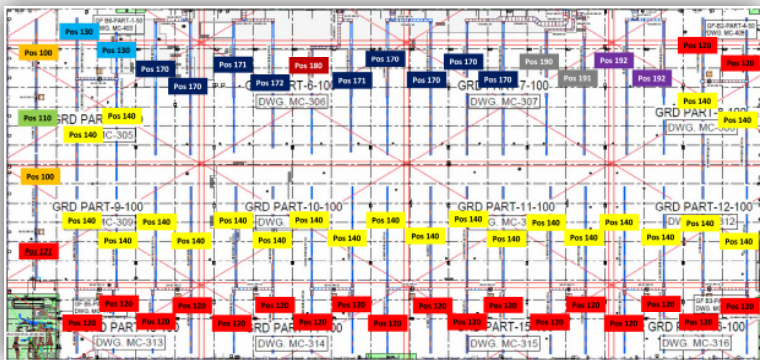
GF-B3-PART-1-50
DWG. MC-403
GF-B2-PART-4-50
DWG. MC-40

Pos 130
Pos 100
Pos 130
Pos 170
Pos 171
Pos 180
Pos 170
Pos 170
Pos 190
Pos 192
Pos 110
Pos 120
Pos 170
Pos 172
Pos 171
Pos 170
Pos 170
Pos 191
Pos 192

GRD PART-6-100
DWG. MC-306
GRD PART-7-100
DWG. MC-307
GRD PART-100
DWG. MC-305
GRD PART-100
DWG. MC-308

Pos 140
Pos 140
Pos 140
Pos 110
Pos 140
Pos 140
Pos 100

GRD PART-9-100
DWG. MC-309
GRD PART-10-100
DWG. MC-310
GRD PART-11-100
DWG. MC-3
GRD PART-12-100
DWG. MC-312

Pos 140
Pos 140
Pos 140
Pos 140
Pos 140
Pos 140
Pos 140
Pos 140
Pos 140
Pos 140
Pos 140
Pos 140
Pos 140
Pos 140
Pos 140
Pos 140
Pos 140
Pos 140
Pos 140
Pos 140
Pos 140
Pos 140
Pos 140
Pos 122

Pos 120
Pos 120
Pos 120
Pos 120
Pos 120
Pos 120
Pos 120
Pos 120
Pos 120
Pos 120
Pos 120
Pos 120
Pos 120
Pos 120
Pos 120
Pos 120
Pos 120
Pos 120
Pos 120
Pos 120
Pos 120
Pos 120

GRD PART-
DWG. MC-313
DWG. MC-314
GRD PART-15
DWG. MC-315
GRD PART-16-100
DWG. MC-316